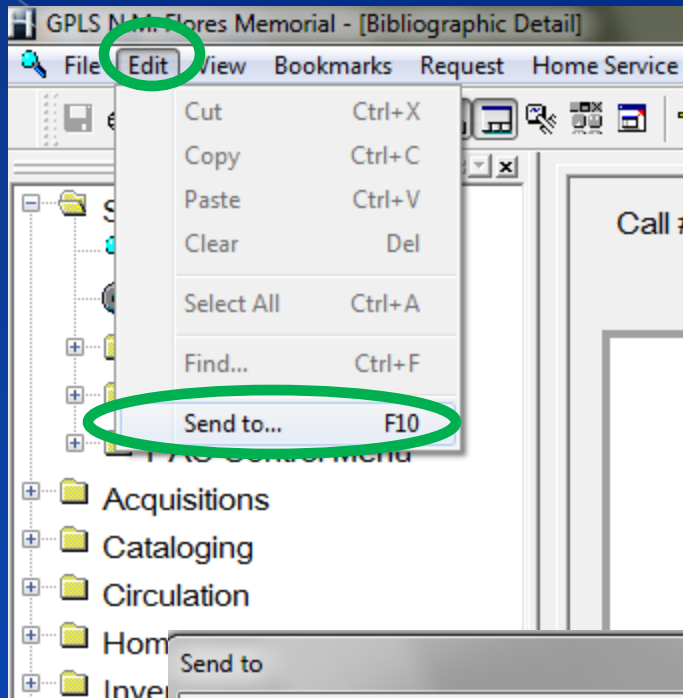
GPLS N.M. Flores Memorial - [Bibliographic Detail]

File Edit View Bookmarks Request Home Service

Cut Ctrl+X
Copy Ctrl+C
Paste Ctrl+V
Clear Del
Select All Ctrl+A
Find... Ctrl+F
Send to... F10

Call #

S

PAC Control Menu
Acquisitions
Cataloging
Circulation
Hom
Inve

Send to